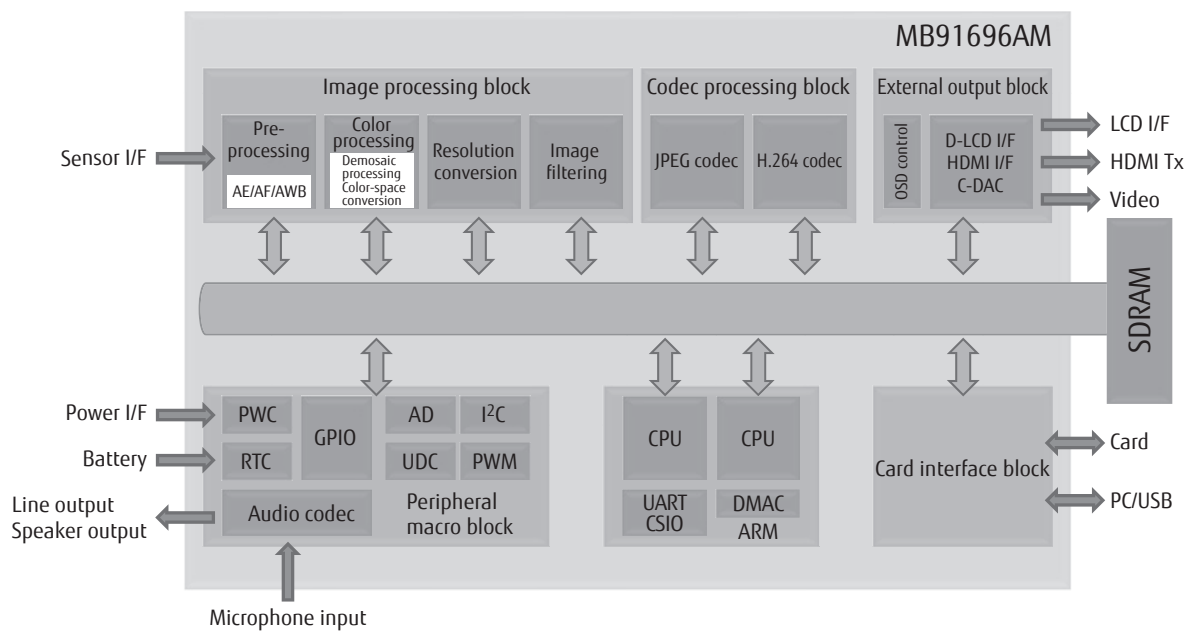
MB91696AM

Image processing block

Pre-processing

AE/AF/AWB

Color processing

Demosaic processing Color-space conversion

Resolution conversion

Image filtering

Codec processing block

JPEG codec

H.264 codec

External output block

OSD control

D-LCD I/F
HDMI I/F
C-DAC

LCD I/F

HDMI Tx

Video

Sensor I/F

SDRAM

Power I/F

Battery

Line output
Speaker output

PWC

RTC

GPIO

AD

$I^2C$

UDC

PWM

Audio codec

Peripheral macro block

CPU

CPU

UART
CSIO

DMAC

ARM

Card interface block

Card

PC/USB

Microphone input